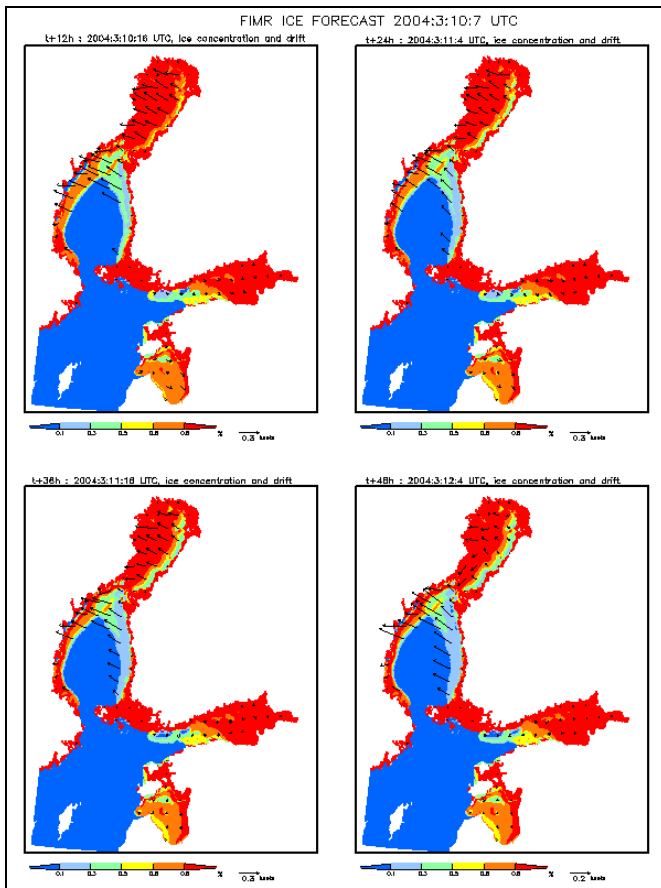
FIMR ICE FORECAST 2004:3:10:7 UTC

t+12h : 2004:3:10:16 UTC, ice concentration and drift

0.1 0.3 0.5 0.6 0.8 %

0.3 knots

t+24h : 2004:3:11:4 UTC, ice concentration and drift

0.1 0.3 0.5 0.6 0.8 %

0.3 knots

t+36h : 2004:3:11:16 UTC, ice concentration and drift

0.1 0.3 0.5 0.6 0.8 %

0.3 knots

t+48h : 2004:3:12:4 UTC, ice concentration and drift

0.1 0.3 0.5 0.6 0.8 %

0.2 knots